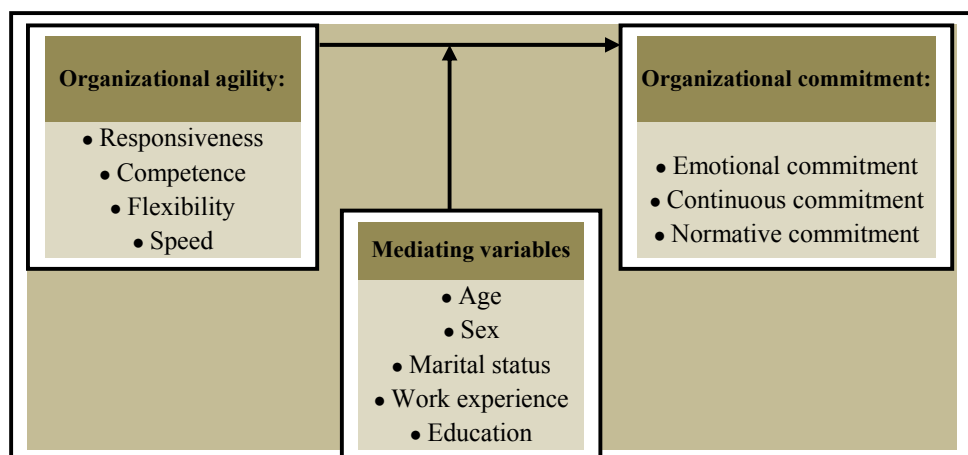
Organizational agility:

- Responsiveness
- Competence
- Flexibility
- Speed

Organizational commitment:

- Emotional commitment
- Continuous commitment
- Normative commitment

Mediating variables

- Age
- Sex
- Marital status
- Work experience
- Education